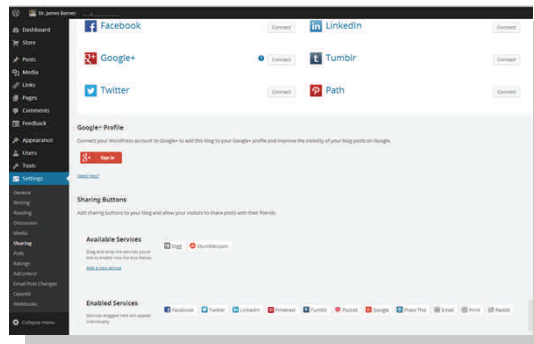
Dr. James Barnes

Dashboard
Store
Posts
Media
Links
Pages
Comments
Feedback
Appearance
Users
Tools
Settings
General
Writing
Reading
Discussion
Media
Sharing
Polls
Ratings
AdControl
Email Post Changes
OpenID
Webhooks
Collapse menu

Facebook Connect
LinkedIn Connect
Google+ Connect
Tumblr Connect
Twitter Connect
Path Connect

Google+ Profile

Connect your WordPress account to Google+ to add this blog to your Google+ profile and improve the visibility of your blog posts on Google.

Sign in

Need help?

Sharing Buttons

Add sharing buttons to your blog and allow your visitors to share posts with their friends.

Available Services

Drag and drop the services you'd like to enable into the box below.

Add a new service

Digg StumbleUpon

Enabled Services

Services dragged here will appear individually.

Facebook Twitter LinkedIn Pinterest Tumblr Pocket Google Press This Email Print Reddit